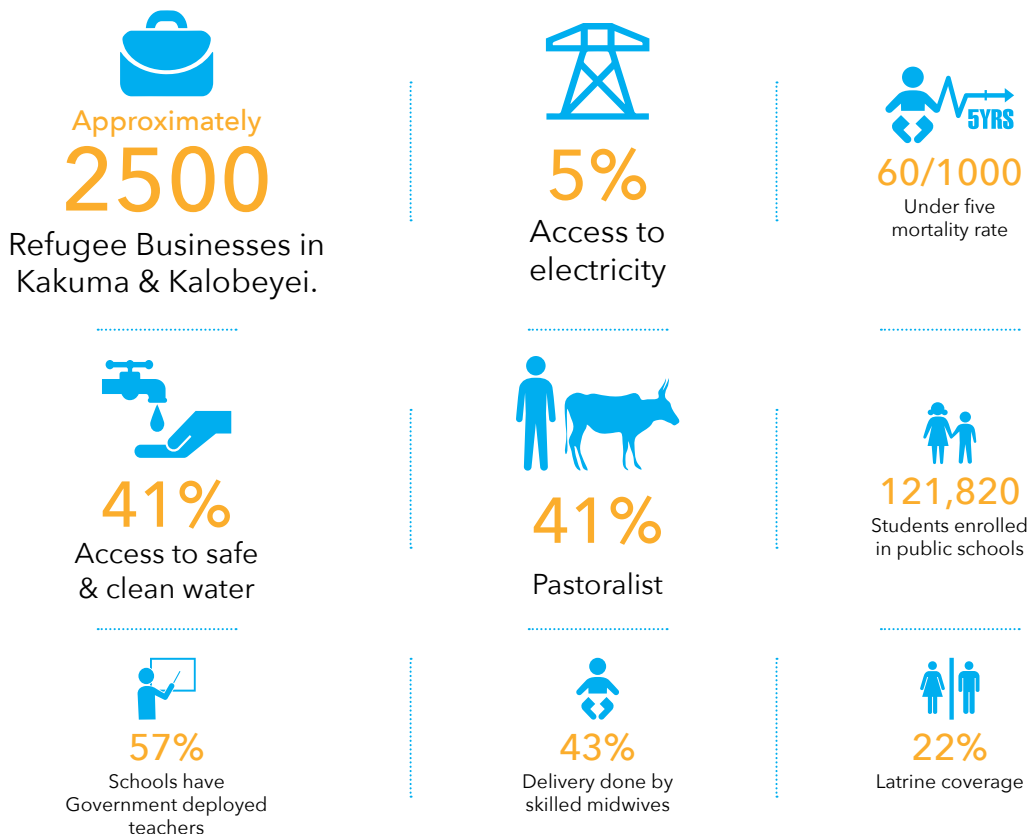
Approximately
2500
Refugee Businesses in Kakuma & Kalobeyei.

5%
Access to electricity

5YRS
60/1000
Under five mortality rate

41%
Access to safe & clean water

41%
Pastoralist

121,820
Students enrolled in public schools

57%
Schools have Government deployed teachers

43%
Delivery done by skilled midwives

22%
Latrine coverage